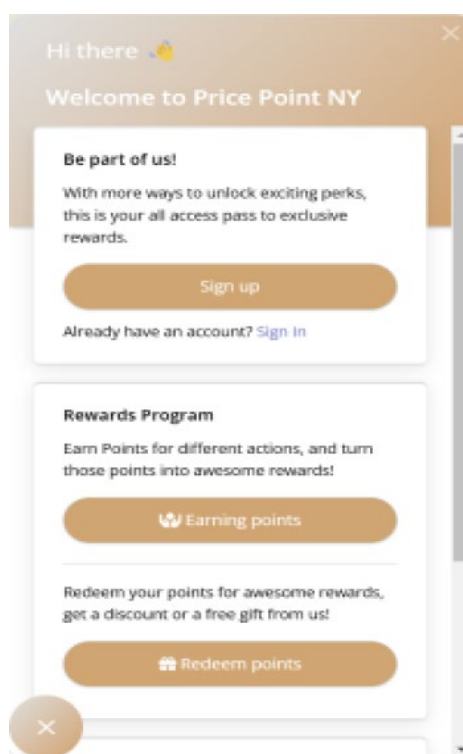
Hi there 👋

Welcome to Price Point NY

Be part of us!

With more ways to unlock exciting perks, this is your all access pass to exclusive rewards.

Sign up

Already have an account? Sign in

Rewards Program

Earn Points for different actions, and turn those points into awesome rewards!

Earning points

Redeem your points for awesome rewards, get a discount or a free gift from us!

Redeem points